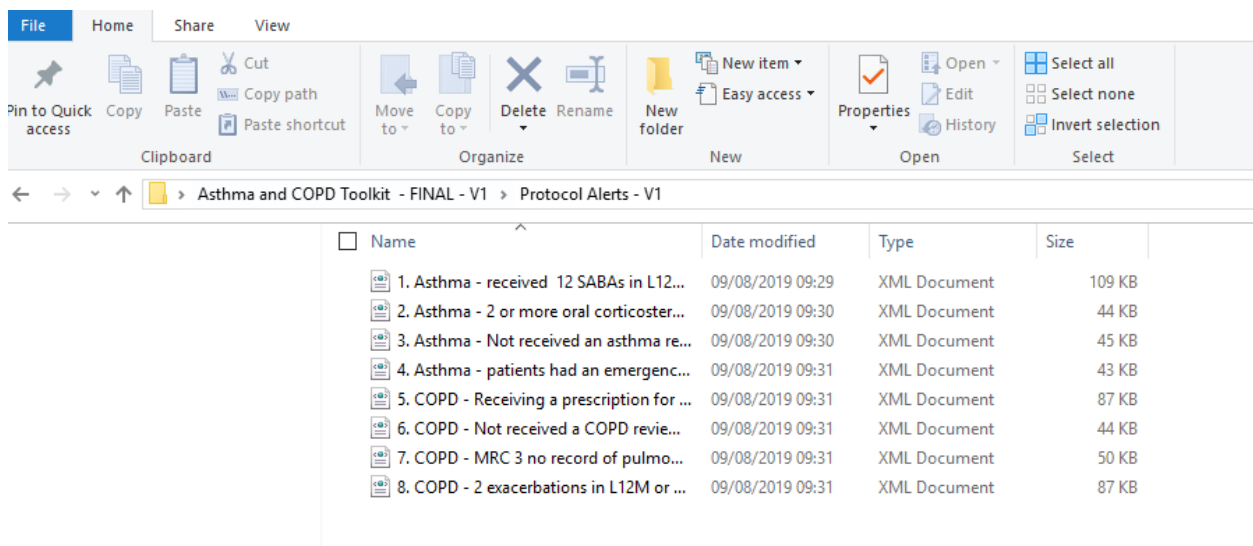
File Home Share View

Pin to Quick access
Copy
Paste
Cut
Copy path
Paste shortcut
Clipboard

Move to
Copy to
Delete
Rename
Organize

New folder
New item
Easy access
New

Properties
Open
Edit
History
Open

Select all
Select none
Invert selection
Select

Asthma and COPD Toolkit - FINAL - V1 > Protocol Alerts - V1

| Name | Date modified | Type | Size |
|---|---|---|---|
| 1. Asthma - received 12 SABAs in L12... | 09/08/2019 09:29 | XML Document | 109 KB |
| 2. Asthma - 2 or more oral corticoster... | 09/08/2019 09:30 | XML Document | 44 KB |
| 3. Asthma - Not received an asthma re... | 09/08/2019 09:30 | XML Document | 45 KB |
| 4. Asthma - patients had an emergenc... | 09/08/2019 09:31 | XML Document | 43 KB |
| 5. COPD - Receiving a prescription for ... | 09/08/2019 09:31 | XML Document | 87 KB |
| 6. COPD - Not received a COPD revie... | 09/08/2019 09:31 | XML Document | 44 KB |
| 7. COPD - MRC 3 no record of pulmo... | 09/08/2019 09:31 | XML Document | 50 KB |
| 8. COPD - 2 exacerbations in L12M or ... | 09/08/2019 09:31 | XML Document | 87 KB |